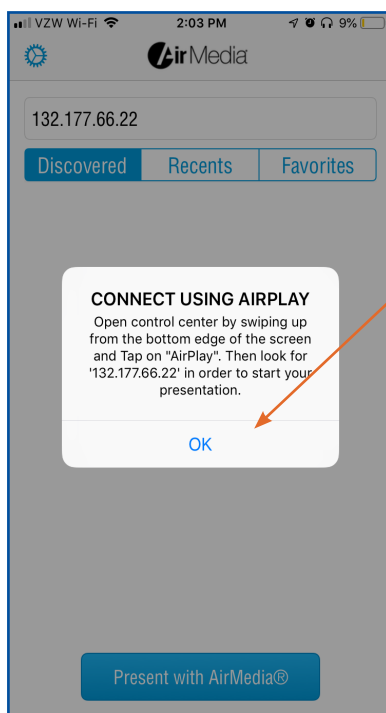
VZW Wi-Fi 2:03 PM 9%

AirMedia

132.177.66.22

Discovered Recents Favorites

CONNECT USING AIRPLAY
Open control center by swiping up from the bottom edge of the screen and Tap on "AirPlay". Then look for '132.177.66.22' in order to start your presentation.

OK

Present with AirMedia®